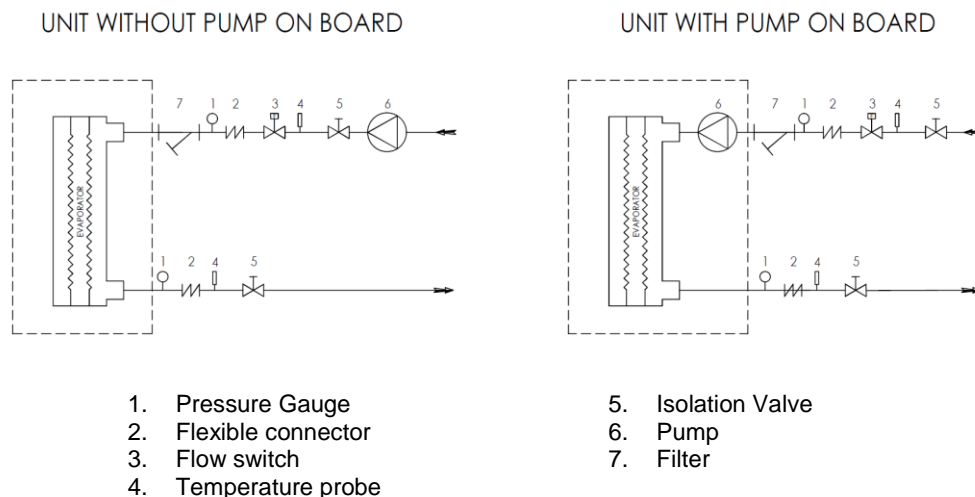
UNIT WITHOUT PUMP ON BOARD

7 1 2 3 4 5 6

EVAPORATOR

1 2 4 5

UNIT WITH PUMP ON BOARD

6 7 1 2 3 4 5

EVAPORATOR

1 2 4 5

1. Pressure Gauge
2. Flexible connector
3. Flow switch
4. Temperature probe

5. Isolation Valve
6. Pump
7. Filter